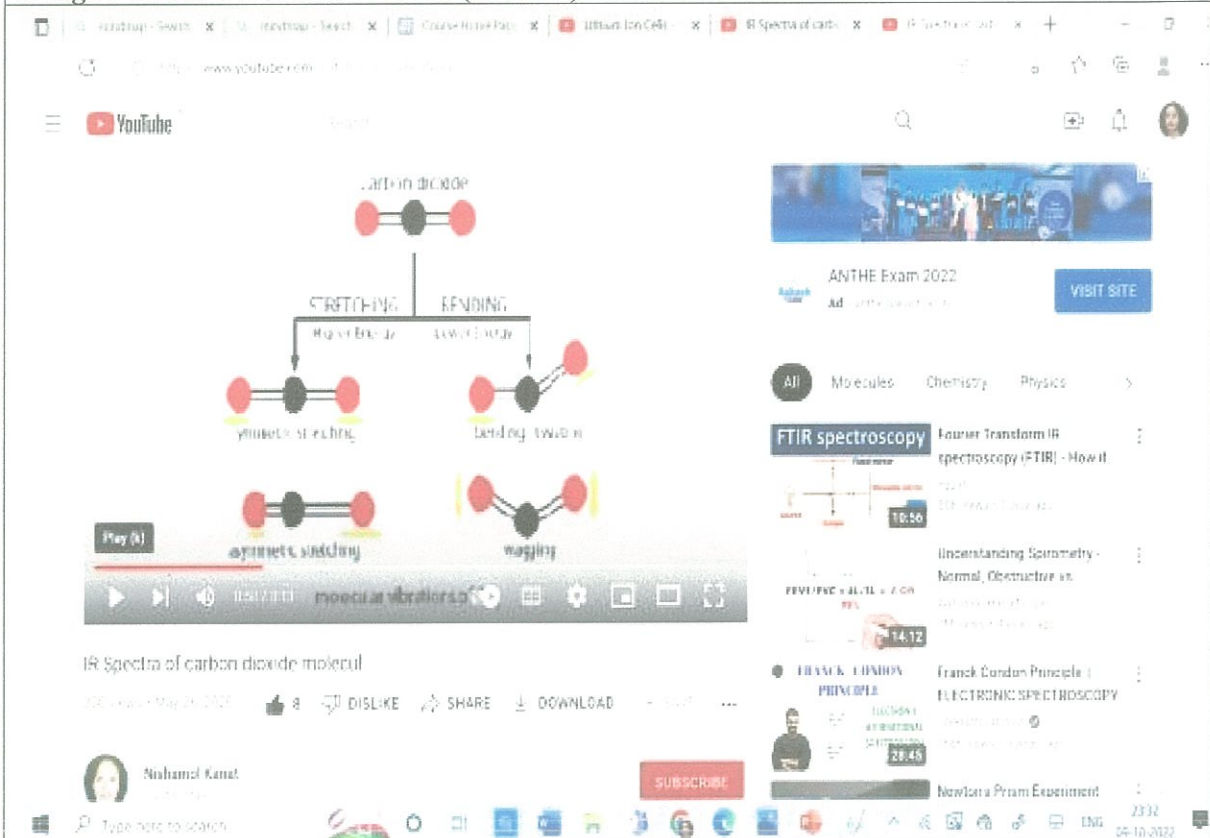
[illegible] - Search | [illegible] - Search | Course Home Page | Lithium Ion Cells | IR Spectra of carb | IR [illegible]

https://www.youtube.com/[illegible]

YouTube

Search

carbon dioxide

STRETCHING BENDING

Higher Energy Lower Energy

symmetric stretching

bending twistin

asymmetric stretching

wagging

Play (k)

0:57 / 1:11 molecular vibrations of

IR Spectra of carbon dioxide molecul

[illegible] May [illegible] 2022 8 DISLIKE SHARE DOWNLOAD

Nishamol Kanat

SUBSCRIBE

ANTHE Exam 2022

Ad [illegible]

VISIT SITE

All Molecules Chemistry Physics

FTIR spectroscopy

10:56

Fourier Transform IR spectroscopy (FTIR) - How it

Understanding Spirometry - Normal, Obstructive vs.

14:12

FRANCK CONDON PRINCIPLE

28:45

Franck Condon Principle | ELECTRONIC SPECTROSCOPY

Newtons Prism Experiment

Type here to search

ENG 23:32 04-10-2022